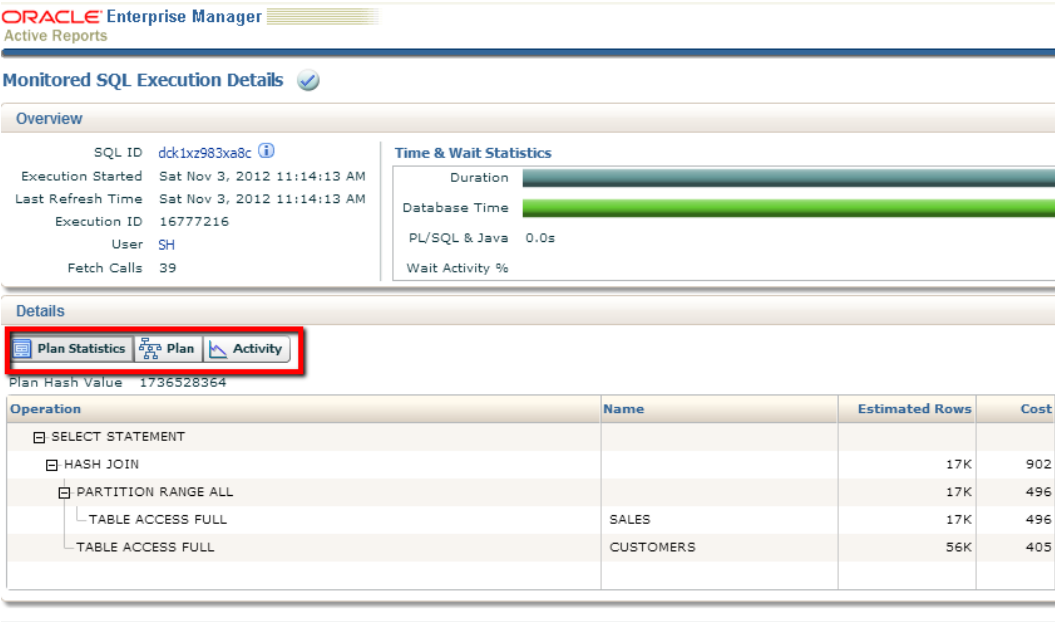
ORACLE Enterprise Manager
Active Reports

Monitored SQL Execution Details

Overview

SQL ID dck1xz983xa8c
Execution Started Sat Nov 3, 2012 11:14:13 AM
Last Refresh Time Sat Nov 3, 2012 11:14:13 AM
Execution ID 16777216
User SH
Fetch Calls 39

Time & Wait Statistics

Duration
Database Time
PL/SQL & Java 0.0s
Wait Activity %

Details

Plan Statistics Plan Activity

Plan Hash Value 1736528364

| Operation | Name | Estimated Rows | Cost |
|---|---|---|---|
| SELECT STATEMENT | | | |
| HASH JOIN | | 17K | 902 |
| PARTITION RANGE ALL | | 17K | 496 |
| TABLE ACCESS FULL | SALES | 17K | 496 |
| TABLE ACCESS FULL | CUSTOMERS | 56K | 405 |